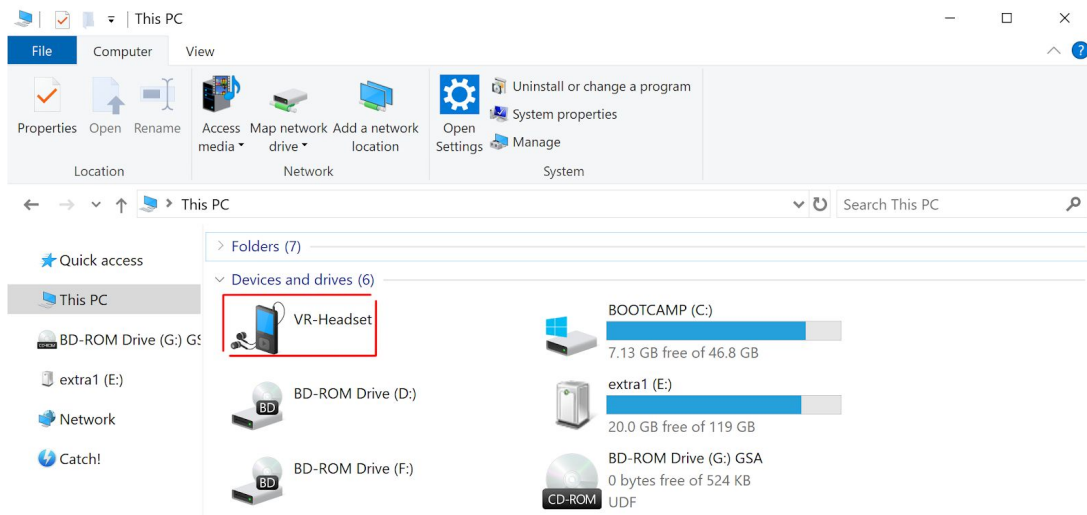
This PC

File
Computer
View

Properties
Open
Rename
Location

Access media
Map network drive
Add a network location
Network

Open Settings
Uninstall or change a program
System properties
Manage
System

This PC
Search This PC

Quick access
This PC
BD-ROM Drive (G:) GS
extra1 (E:)
Network
Catch!

Folders (7)
Devices and drives (6)

VR-Headset
BOOTCAMP (C:)
7.13 GB free of 46.8 GB
BD
BD-ROM Drive (D:)
extra1 (E:)
20.0 GB free of 119 GB
BD
BD-ROM Drive (F:)
BD-ROM Drive (G:) GSA
CD-ROM
0 bytes free of 524 KB
UDF